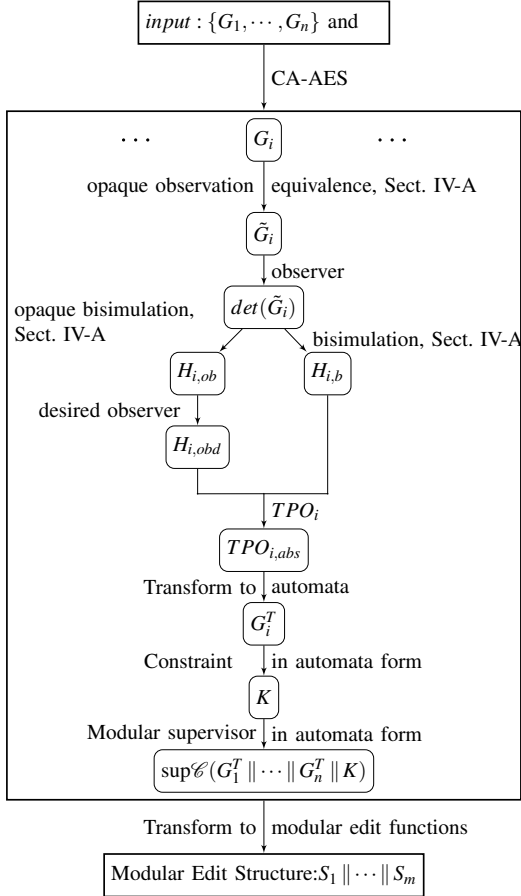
$input : \{G_1, \cdots, G_n\}$ and

CA-AES

$\cdots$ $G_i$ $\cdots$

opaque observation equivalence, Sect. IV-A

$\tilde{G}_i$

observer

opaque bisimulation, Sect. IV-A

$det(\tilde{G}_i)$

bisimulation, Sect. IV-A

$H_{i,ob}$

$H_{i,b}$

desired observer

$H_{i,obd}$

$TPO_i$

$TPO_{i,abs}$

Transform to automata

$G_i^T$

Constraint in automata form

$K$

Modular supervisor in automata form

$\sup\mathscr{C}(G_1^T \| \cdots \| G_n^T \| K)$

Transform to modular edit functions

Modular Edit Structure:$S_1 \| \cdots \| S_m$